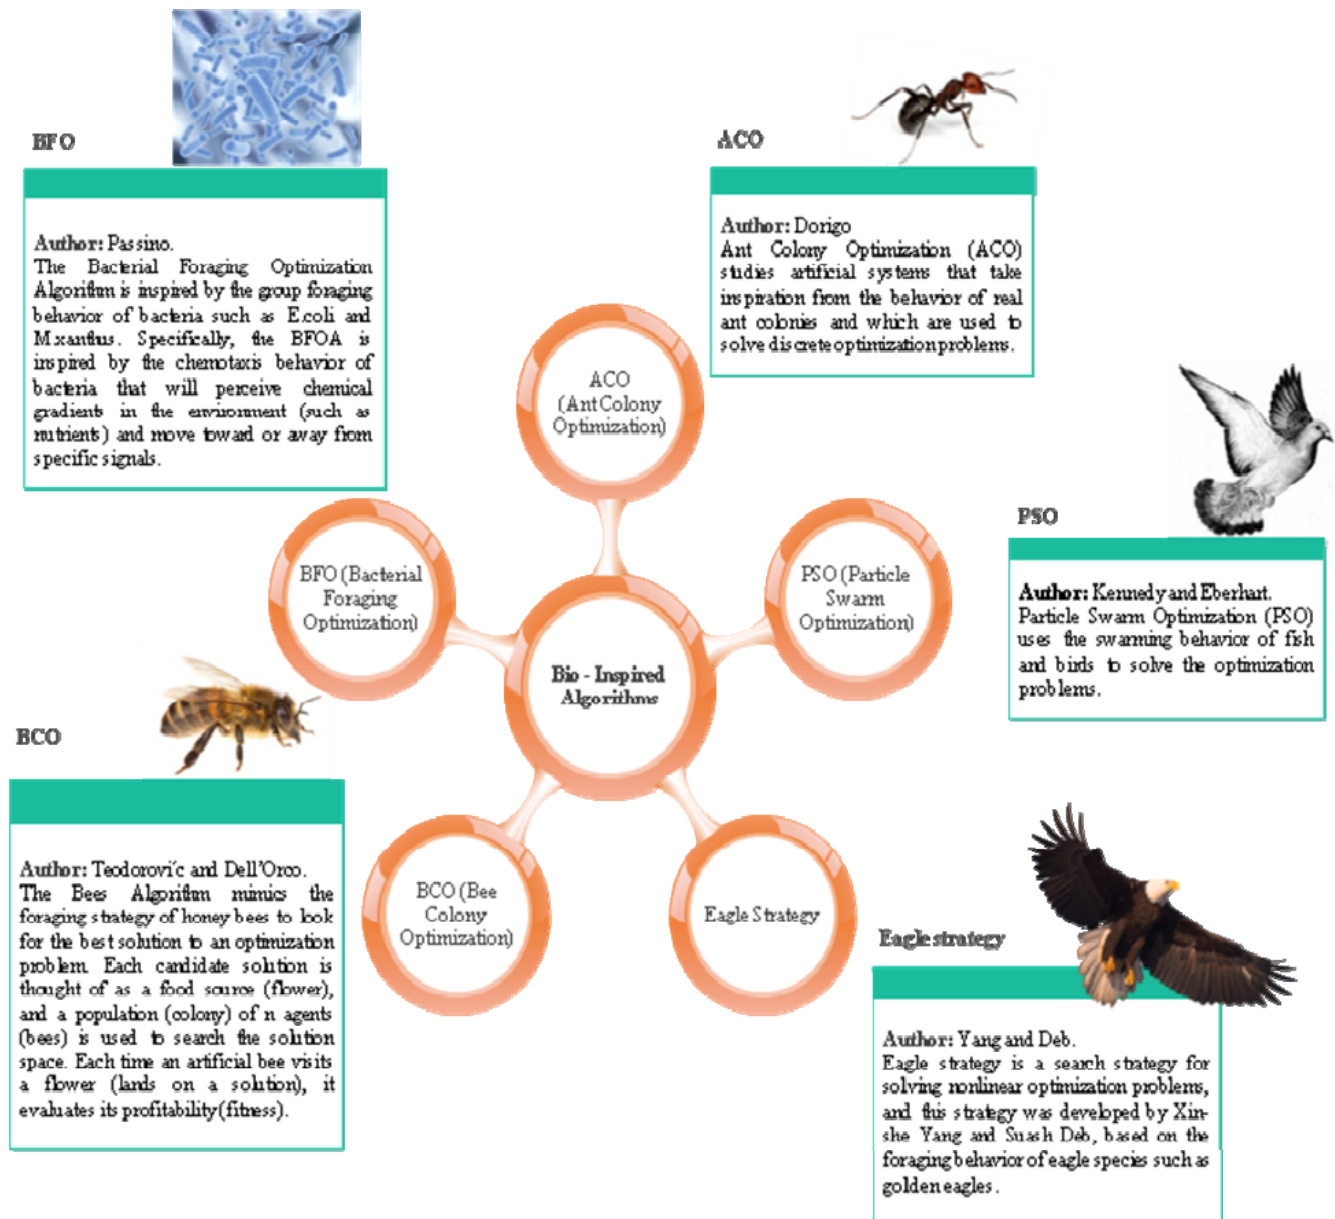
BFO

Author: Passino.
The Bacterial Foraging Optimization Algorithm is inspired by the group foraging behavior of bacteria such as E.coli and M.xanthus. Specifically, the BFOA is inspired by the chemotaxis behavior of bacteria that will perceive chemical gradients in the environment (such as nutrients) and move toward or away from specific signals.

ACO

Author: Dorigo
Ant Colony Optimization (ACO) studies artificial systems that take inspiration from the behavior of real ant colonies and which are used to solve discrete optimization problems.

ACO (Ant Colony Optimization)

BFO (Bacterial Foraging Optimization)

Bio - Inspired Algorithms

PSO (Particle Swarm Optimization)

PSO

Author: Kennedy and Eberhart.
Particle Swarm Optimization (PSO) uses the swarming behavior of fish and birds to solve the optimization problems.

BCO

Author: Teodorović and Dell'Orco.
The Bees Algorithm mimics the foraging strategy of honey bees to look for the best solution to an optimization problem. Each candidate solution is thought of as a food source (flower), and a population (colony) of n agents (bees) is used to search the solution space. Each time an artificial bee visits a flower (lands on a solution), it evaluates its profitability (fitness).

BCO (Bee Colony Optimization)

Eagle Strategy

Eagle strategy

Author: Yang and Deb.
Eagle strategy is a search strategy for solving nonlinear optimization problems, and this strategy was developed by Xin-she Yang and Suash Deb, based on the foraging behavior of eagle species such as golden eagles.